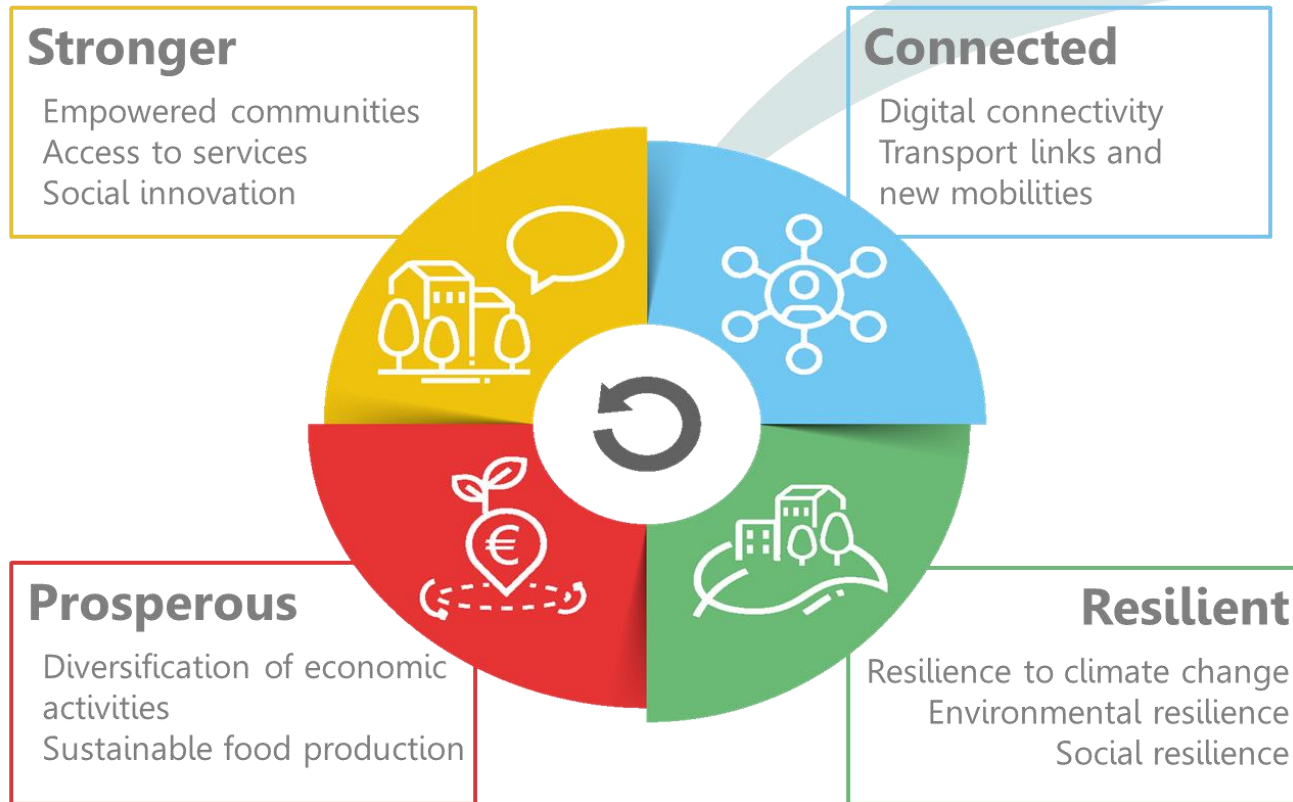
Stronger
Empowered communities
Access to services
Social innovation

Connected
Digital connectivity
Transport links and new mobilities

€

Prosperous
Diversification of economic activities
Sustainable food production

Resilient
Resilience to climate change
Environmental resilience
Social resilience